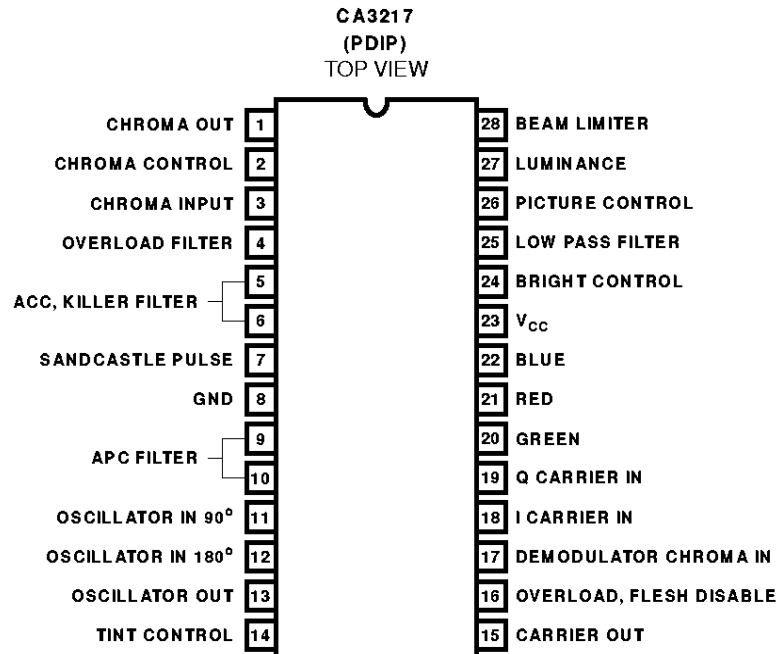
CA3217
(PDIP)
TOP VIEW

CHROMA OUT 1
CHROMA CONTROL 2
CHROMA INPUT 3
OVERLOAD FILTER 4
ACC, KILLER FILTER 5
6
SANDCASTLE PULSE 7
GND 8
APC FILTER 9
10
OSCILLATOR IN 90° 11
OSCILLATOR IN 180° 12
OSCILLATOR OUT 13
TINT CONTROL 14

28 BEAM LIMITER
27 LUMINANCE
26 PICTURE CONTROL
25 LOW PASS FILTER
24 BRIGHT CONTROL
23 $V_{CC}$
22 BLUE
21 RED
20 GREEN
19 Q CARRIER IN
18 I CARRIER IN
17 DEMODULATOR CHROMA IN
16 OVERLOAD, FLESH DISABLE
15 CARRIER OUT